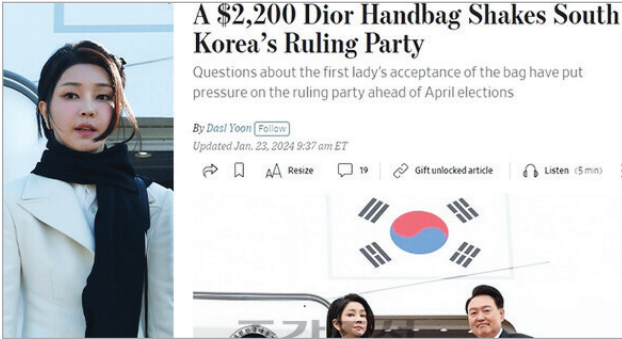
A $2,200 Dior Handbag Shakes South Korea's Ruling Party

Questions about the first lady's acceptance of the bag have put pressure on the ruling party ahead of April elections

By Dasl Yoon Follow

Updated Jan. 23, 2024 9:37 am ET

Resize 19 Gift unlocked article Listen (5 min)